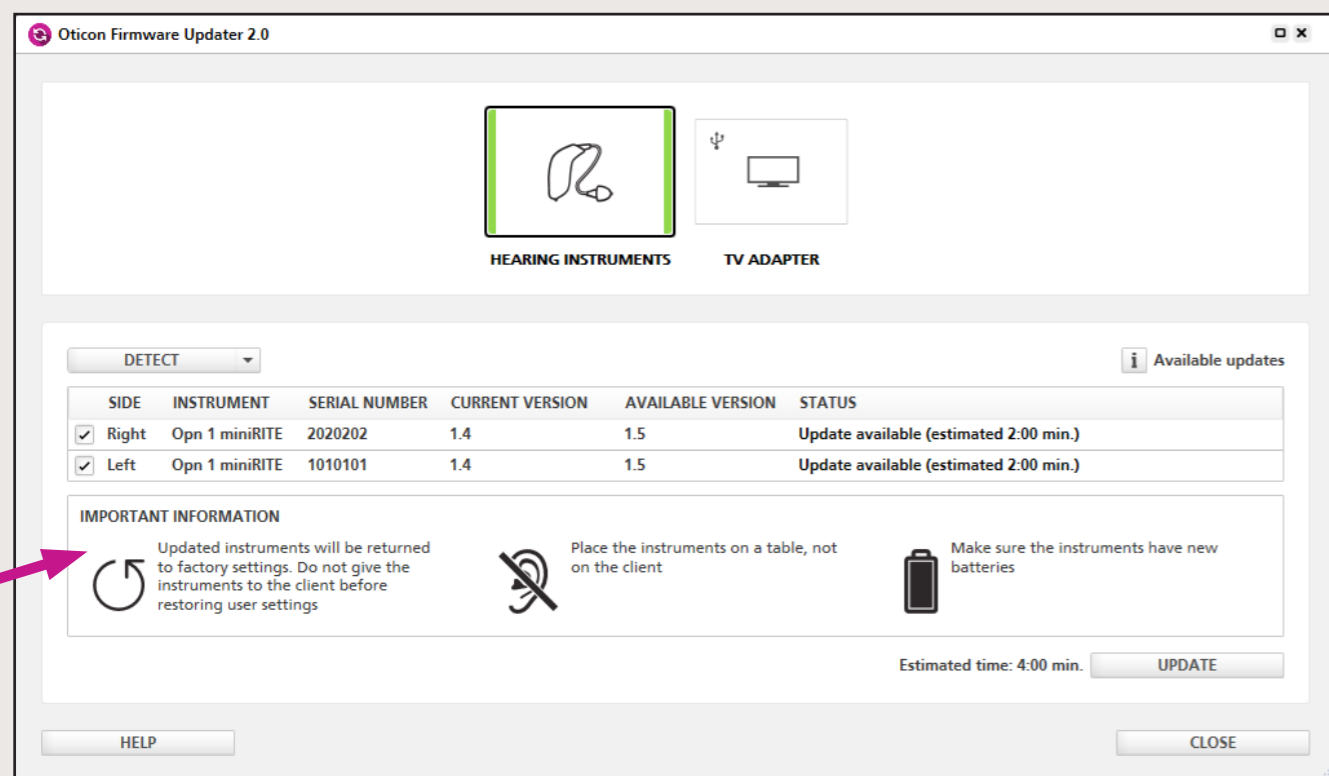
Oticon Firmware Updater 2.0

HEARING INSTRUMENTS

TV ADAPTER

DETECT

Available updates

| | SIDE | INSTRUMENT | SERIAL NUMBER | CURRENT VERSION | AVAILABLE VERSION | STATUS |
|---|---|---|---|---|---|---|
| ✓ | Right | Opn 1 miniRITE | 2020202 | 1.4 | 1.5 | Update available (estimated 2:00 min.) |
| ✓ | Left | Opn 1 miniRITE | 1010101 | 1.4 | 1.5 | Update available (estimated 2:00 min.) |

IMPORTANT INFORMATION

Updated instruments will be returned to factory settings. Do not give the instruments to the client before restoring user settings

Place the instruments on a table, not on the client

Make sure the instruments have new batteries

Estimated time: 4:00 min.

UPDATE

HELP

CLOSE